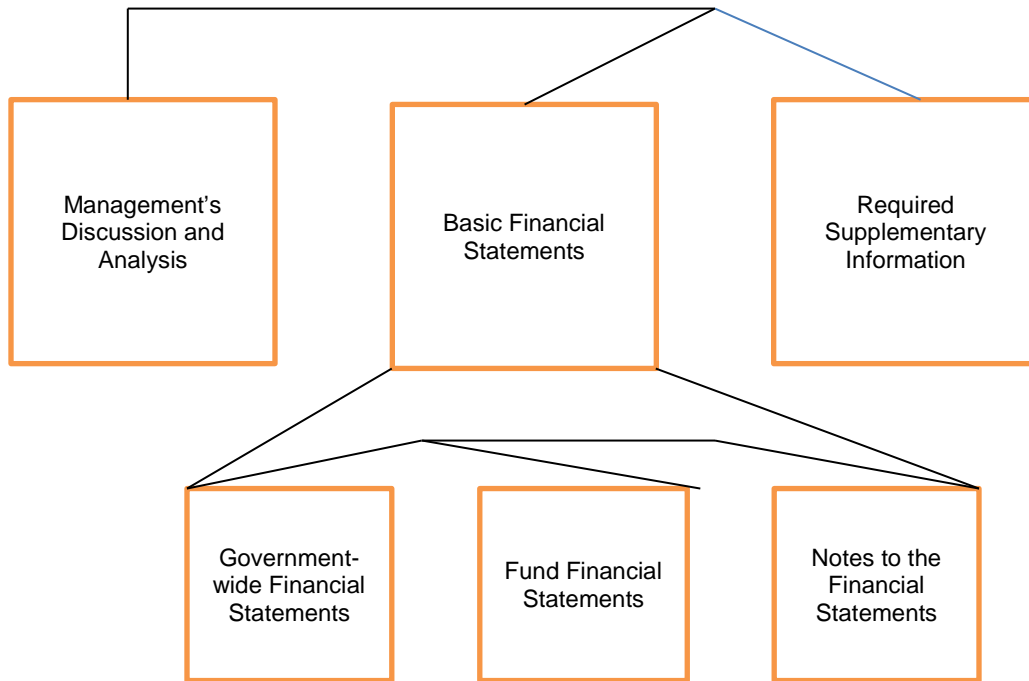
Management's Discussion and Analysis

Basic Financial Statements

Required Supplementary Information

Government-wide Financial Statements

Fund Financial Statements

Notes to the Financial Statements